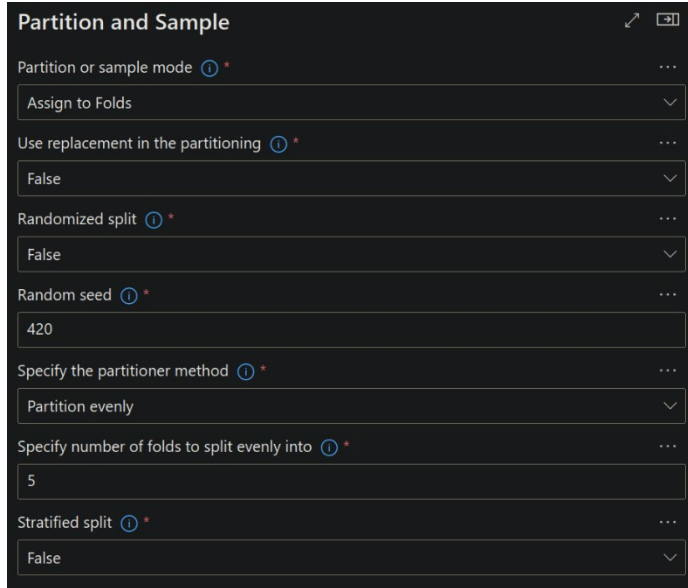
Partition and Sample

Partition or sample mode *

Assign to Folds

Use replacement in the partitioning *

False

Randomized split *

False

Random seed *

420

Specify the partitioner method *

Partition evenly

Specify number of folds to split evenly into *

5

Stratified split *

False